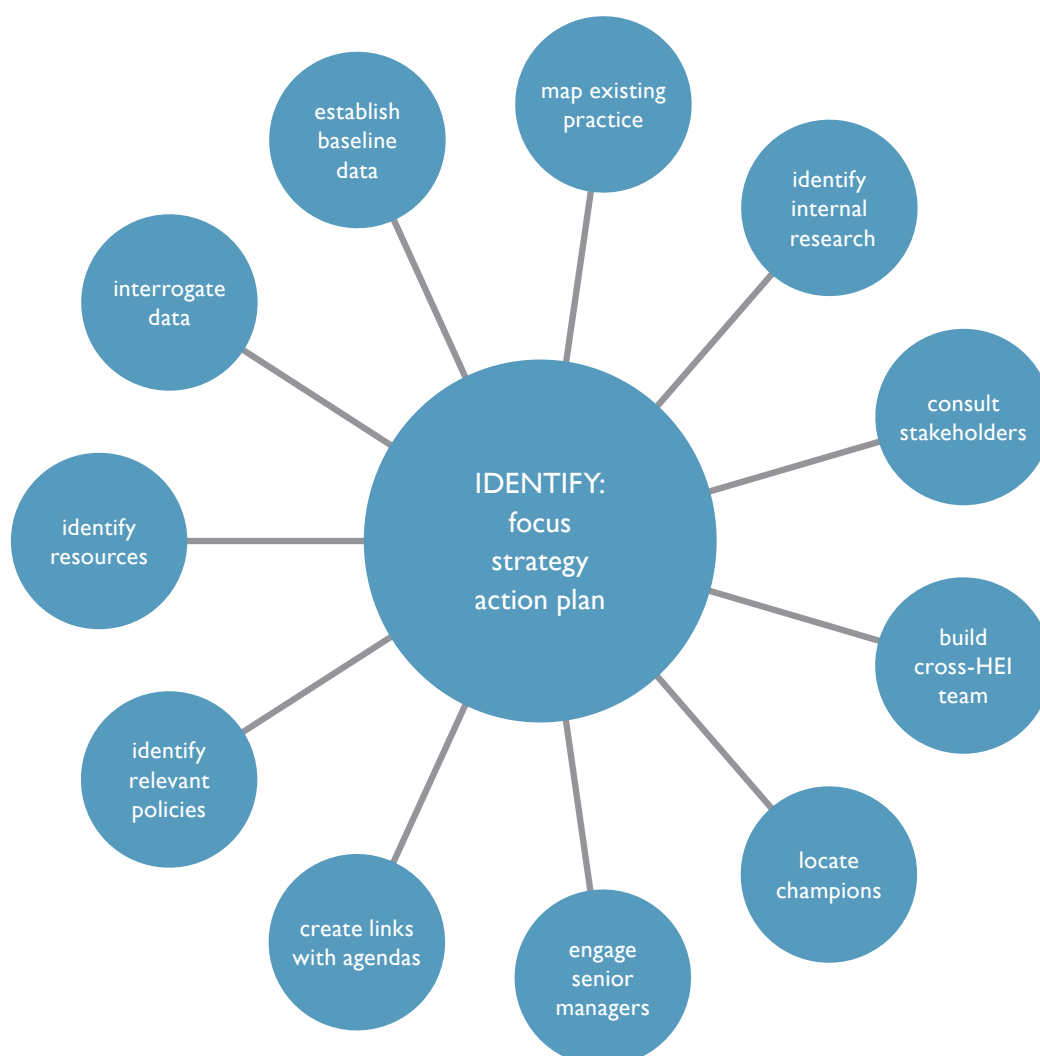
IDENTIFY:
focus
strategy
action plan

map existing practice

identify internal research

consult stakeholders

build cross-HEI team

locate champions

engage senior managers

create links with agendas

identify relevant policies

identify resources

interrogate data

establish baseline data